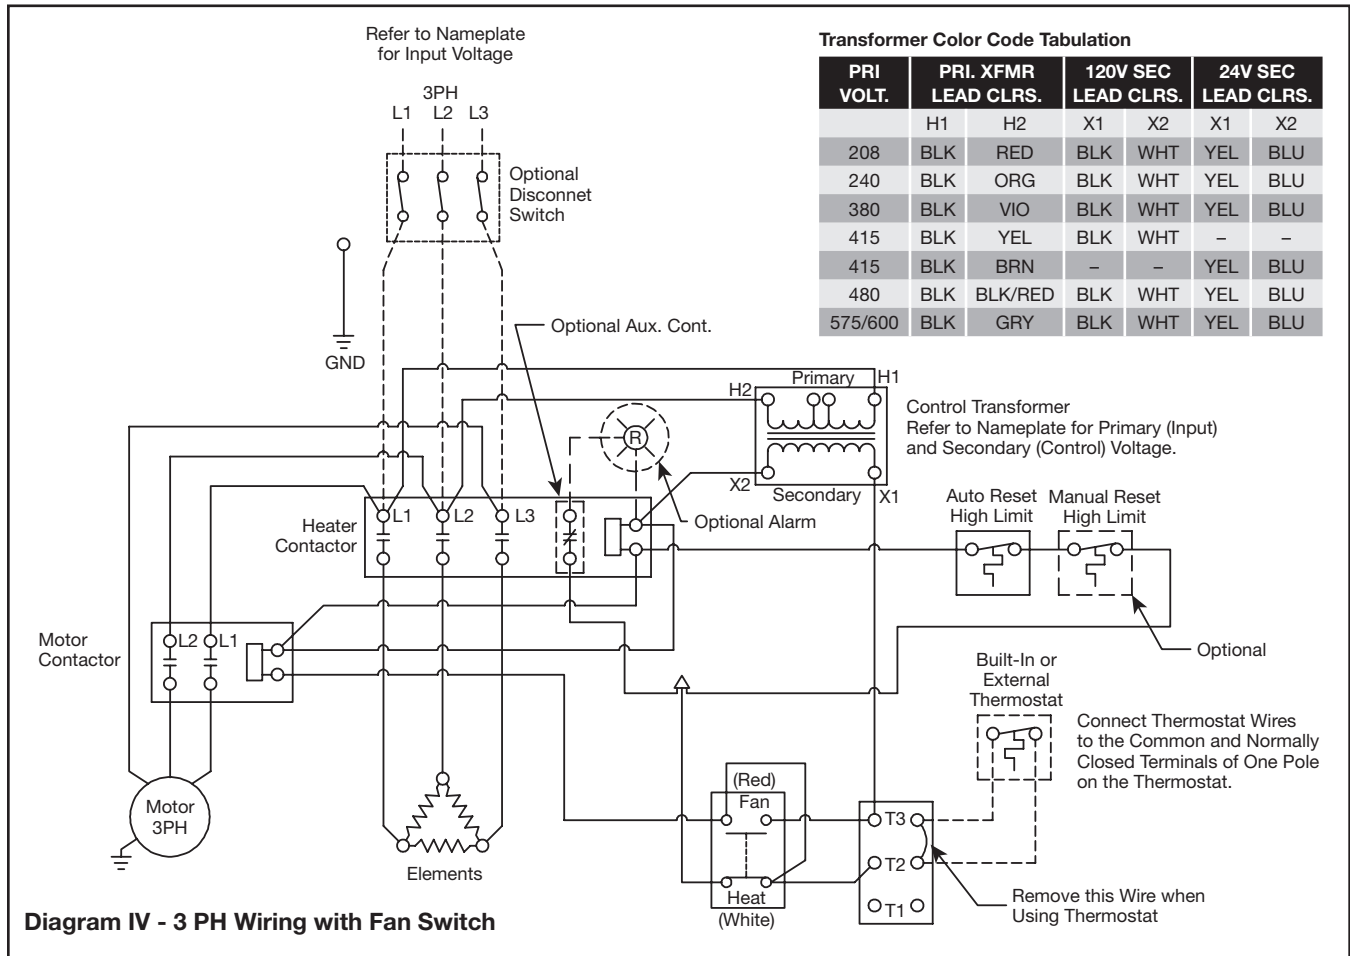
Refer to Nameplate for Input Voltage

3PH
L1 L2 L3

Optional Disconnet Switch

GND

Optional Aux. Cont.

Transformer Color Code Tabulation

| PRI VOLT. | PRI. XFMR LEAD CLRS. | | 120V SEC LEAD CLRS. | | 24V SEC LEAD CLRS. | |
|---|---|---|---|---|---|---|
| | H1 | H2 | X1 | X2 | X1 | X2 |
| 208 | BLK | RED | BLK | WHT | YEL | BLU |
| 240 | BLK | ORG | BLK | WHT | YEL | BLU |
| 380 | BLK | VIO | BLK | WHT | YEL | BLU |
| 415 | BLK | YEL | BLK | WHT | – | – |
| 415 | BLK | BRN | – | – | YEL | BLU |
| 480 | BLK | BLK/RED | BLK | WHT | YEL | BLU |
| 575/600 | BLK | GRY | BLK | WHT | YEL | BLU |

Primary
H2 H1
R
Control Transformer
Refer to Nameplate for Primary (Input) and Secondary (Control) Voltage.
X2 Secondary X1

Heater Contactor
L1 L2 L3

Optional Alarm

Auto Reset High Limit

Manual Reset High Limit

Motor Contactor
L2 L1

Optional

Built-In or External Thermostat

Connect Thermostat Wires to the Common and Normally Closed Terminals of One Pole on the Thermostat.

(Red)
Fan

Motor 3PH

Elements

Heat
(White)

T3
T2
T1

Remove this Wire when Using Thermostat

Diagram IV - 3 PH Wiring with Fan Switch